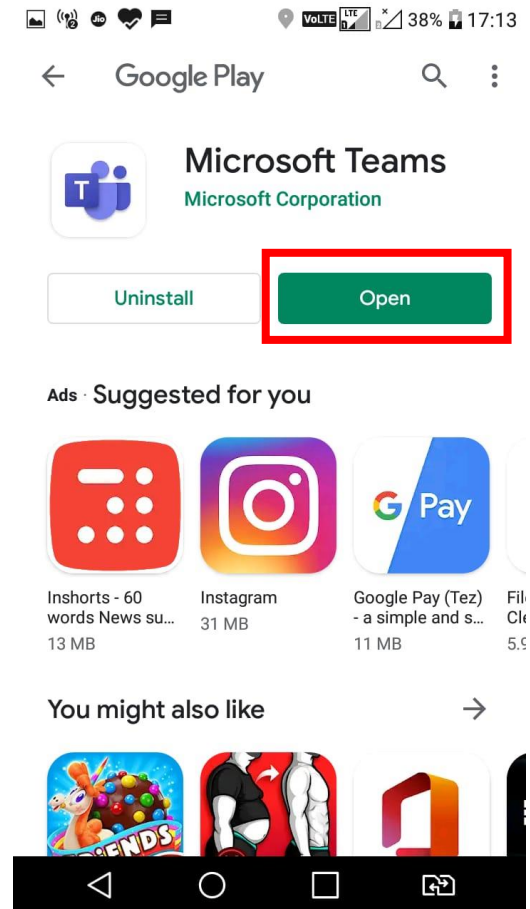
VoLTE LTE 38% 17:13

Google Play

Microsoft Teams
Microsoft Corporation

Uninstall

Open

Ads · Suggested for you

Inshorts - 60 words News su...
13 MB

Instagram
31 MB

G Pay

Google Pay (Tez) - a simple and s...
11 MB

File
Cle
5.9

You might also like

FRIENDS